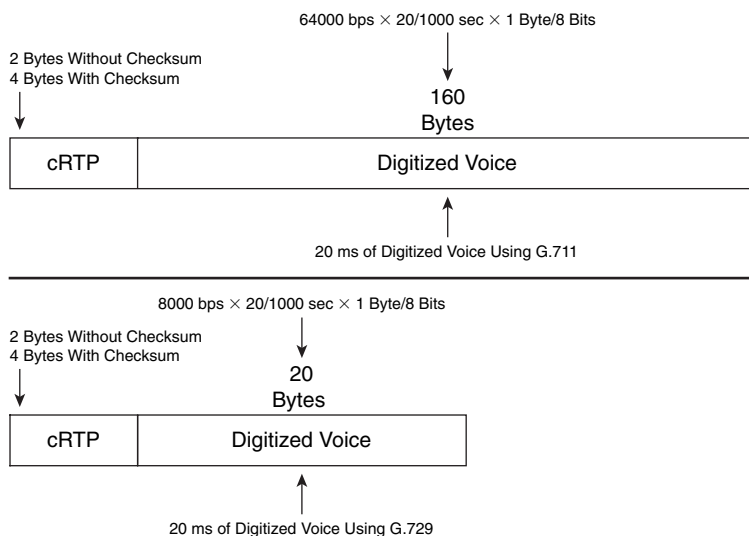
64000 bps $\times$ 20/1000 sec $\times$ 1 Byte/8 Bits

2 Bytes Without Checksum
4 Bytes With Checksum

160
Bytes

cRTP

Digitized Voice

20 ms of Digitized Voice Using G.711

8000 bps $\times$ 20/1000 sec $\times$ 1 Byte/8 Bits

2 Bytes Without Checksum
4 Bytes With Checksum

20
Bytes

cRTP

Digitized Voice

20 ms of Digitized Voice Using G.729